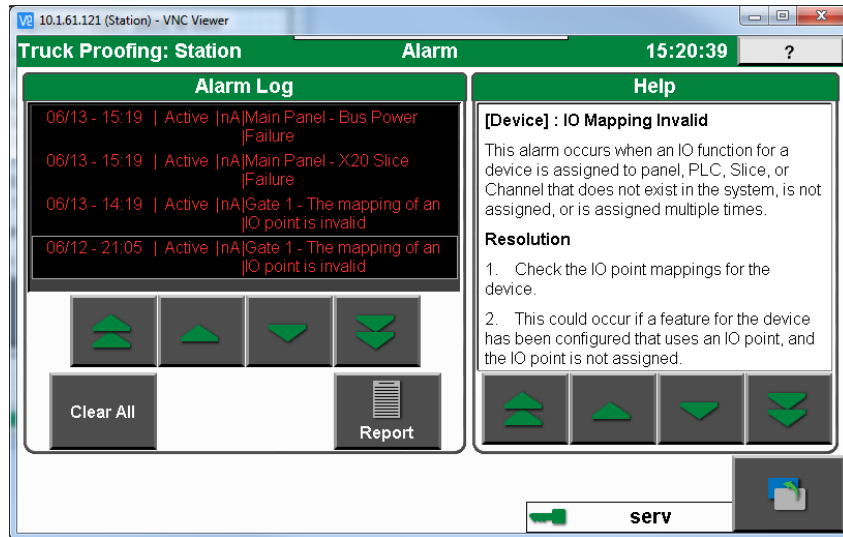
10.1.61.121 (Station) - VNC Viewer

Truck Proofing: Station Alarm 15:20:39 ?

Alarm Log

06/13 - 15:19 | Active |nA|Main Panel - Bus Power |Failure

06/13 - 15:19 | Active |nA|Main Panel - X20 Slice |Failure

06/13 - 14:19 | Active |nA|Gate 1 - The mapping of an |IO point is invalid

06/12 - 21:05 | Active |nA|Gate 1 - The mapping of an |IO point is invalid

Clear All

Report

Help

[Device] : IO Mapping Invalid

This alarm occurs when an IO function for a device is assigned to panel, PLC, Slice, or Channel that does not exist in the system, is not assigned, or is assigned multiple times.

Resolution

1. Check the IO point mappings for the device.

2. This could occur if a feature for the device has been configured that uses an IO point, and the IO point is not assigned.

serv